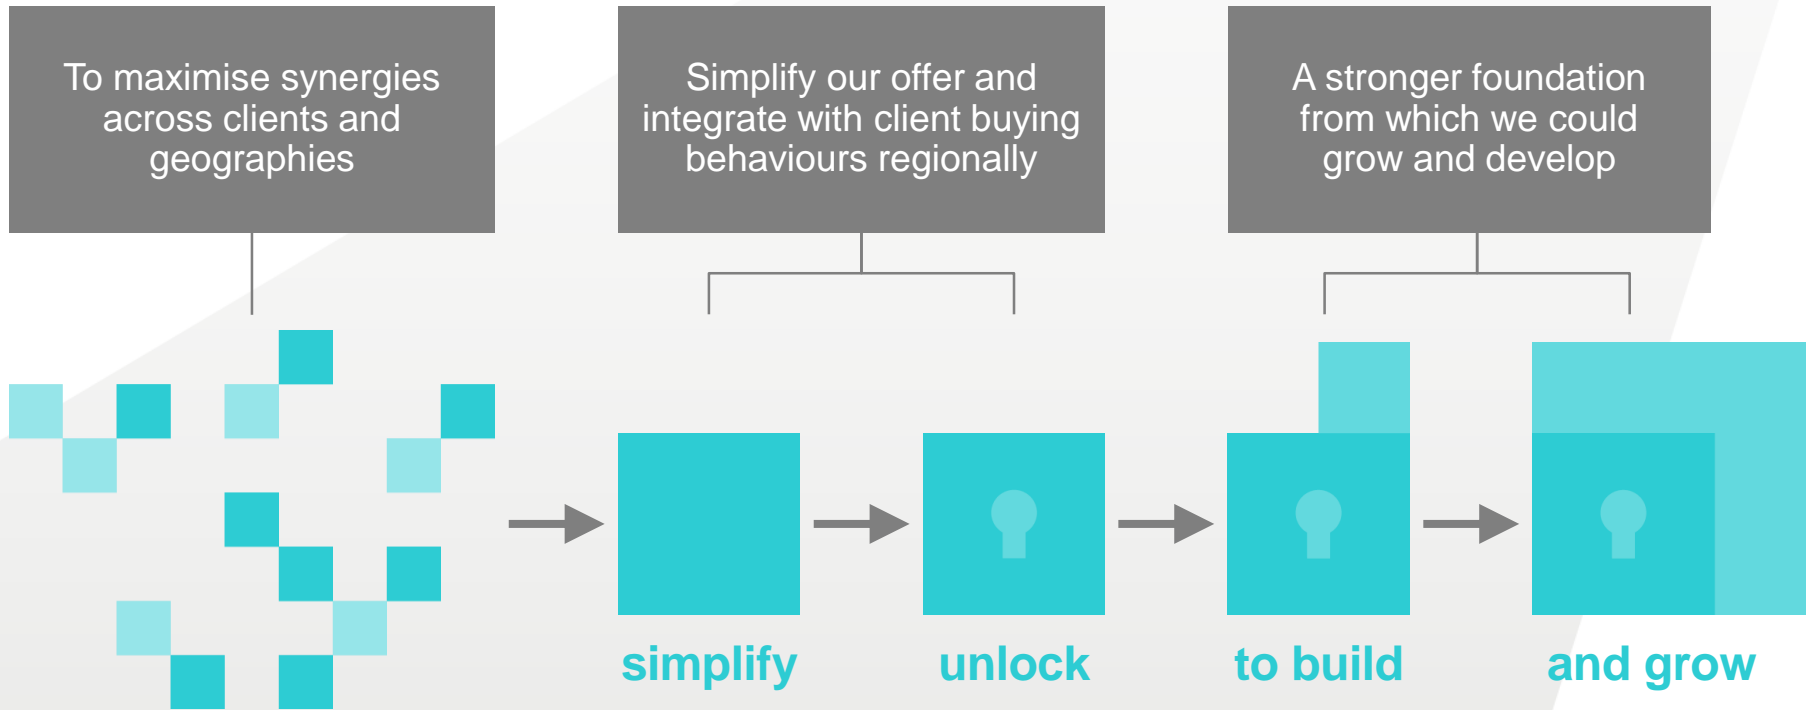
To maximise synergies across clients and geographies

Simplify our offer and integrate with client buying behaviours regionally

A stronger foundation from which we could grow and develop

simplify

unlock

to build

and grow